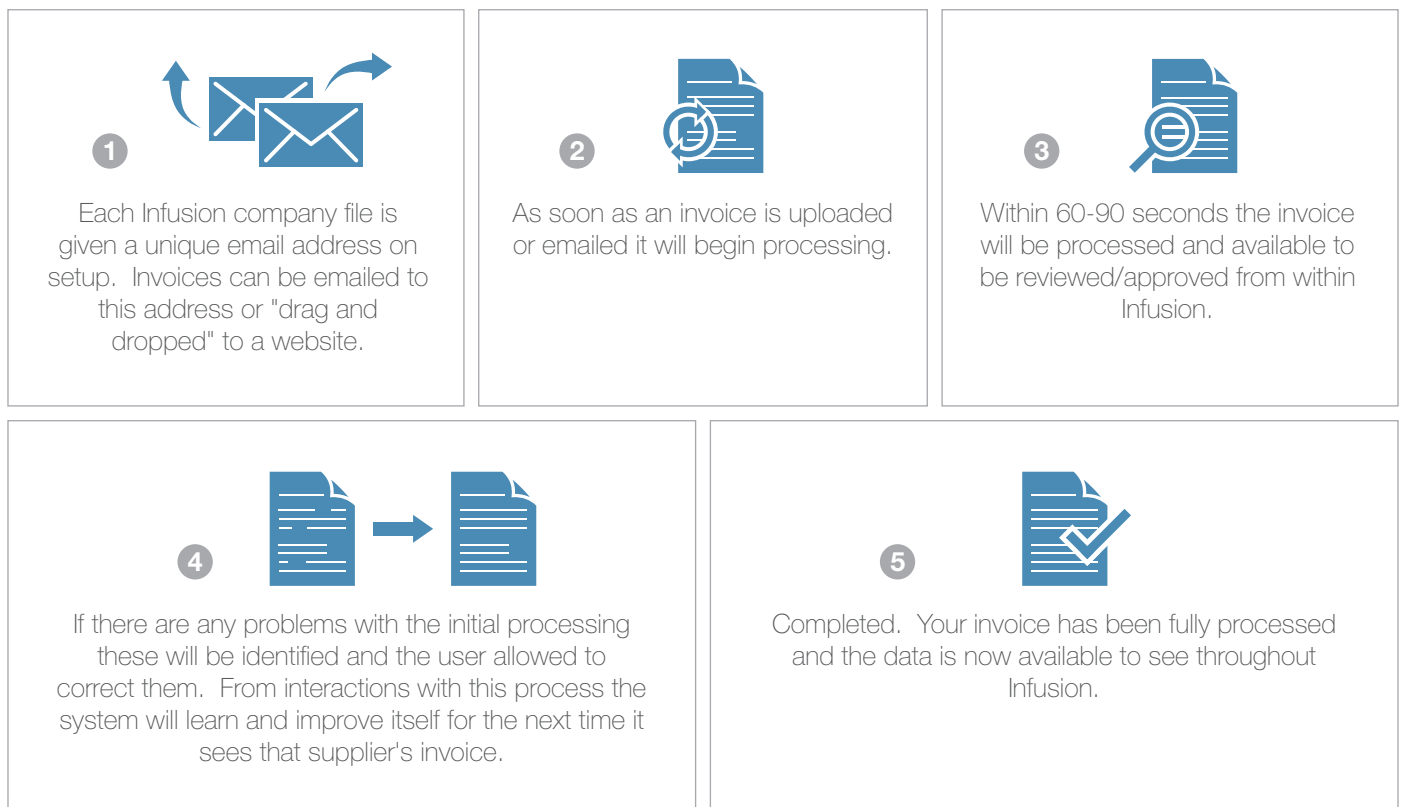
1

Each Infusion company file is given a unique email address on setup. Invoices can be emailed to this address or "drag and dropped" to a website.

2

As soon as an invoice is uploaded or emailed it will begin processing.

3

Within 60-90 seconds the invoice will be processed and available to be reviewed/approved from within Infusion.

4

If there are any problems with the initial processing these will be identified and the user allowed to correct them. From interactions with this process the system will learn and improve itself for the next time it sees that supplier's invoice.

5

Completed. Your invoice has been fully processed and the data is now available to see throughout Infusion.